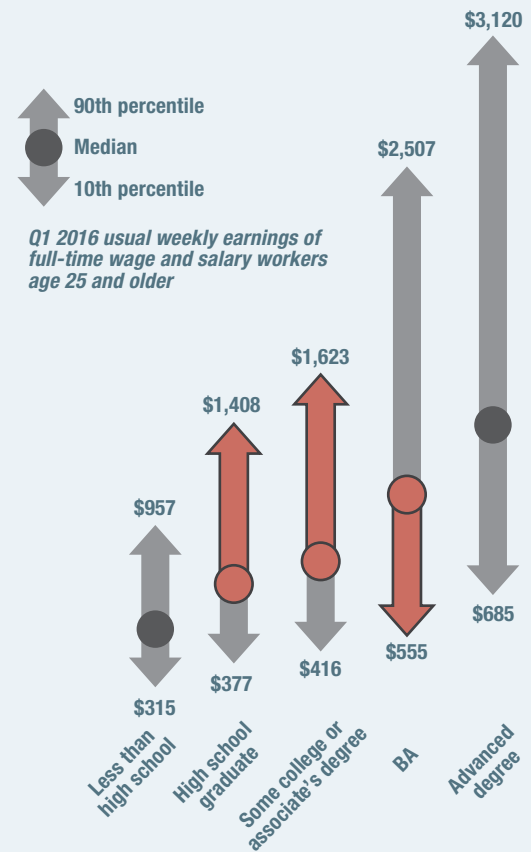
90th percentile
Median
10th percentile

Q1 2016 usual weekly earnings of full-time wage and salary workers age 25 and older

$957
$315
$1,408
$377
$1,623
$416
$2,507
$555
$3,120
$685

Less than high school
High school graduate
Some college or associate's degree
BA
Advanced degree